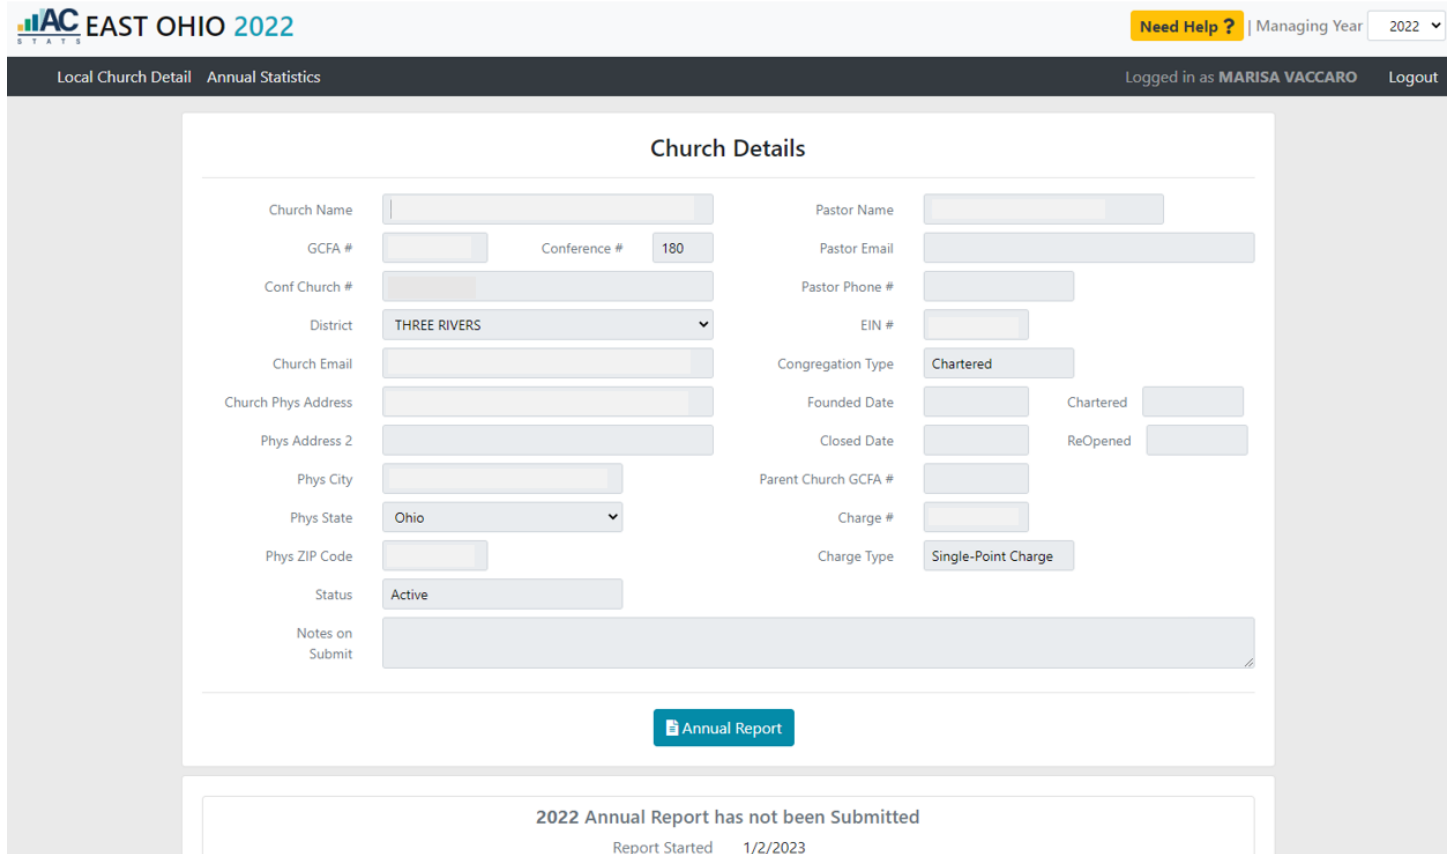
AC STATS EAST OHIO 2022

Need Help ? | Managing Year 2022

Local Church Detail Annual Statistics

Logged in as MARISA VACCARO Logout

Church Details

Church Name

Pastor Name

GCFA #

Conference # 180

Pastor Email

Conf Church #

Pastor Phone #

District THREE RIVERS

EIN #

Church Email

Congregation Type Chartered

Church Phys Address

Founded Date

Chartered

Phys Address 2

Closed Date

ReOpened

Phys City

Parent Church GCFA #

Phys State Ohio

Charge #

Phys ZIP Code

Charge Type Single-Point Charge

Status Active

Notes on Submit

Annual Report

2022 Annual Report has not been Submitted

Report Started 1/2/2023